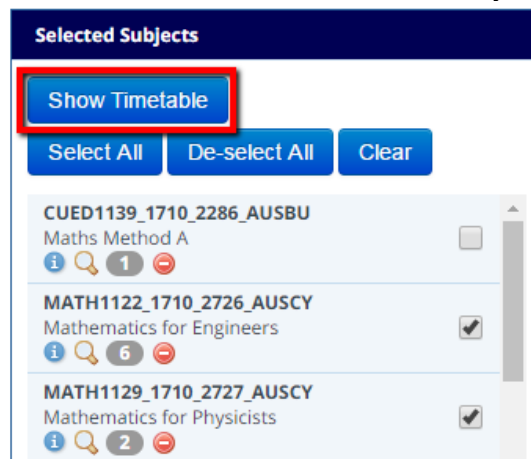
Selected Subjects

Show Timetable

Select All De-select All Clear

CUED1139_1710_2286_AUSBU
Maths Method A
i 1

MATH1122_1710_2726_AUSCY
Mathematics for Engineers
i 6

MATH1129_1710_2727_AUSCY
Mathematics for Physicists
i 2